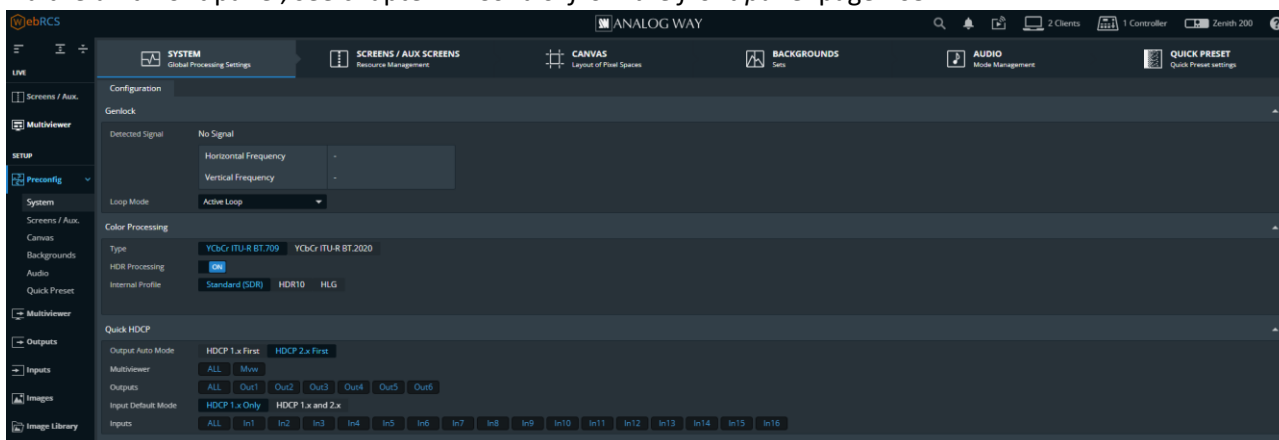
WebRCS

ANALOG WAY

2 Clients 1 Controller Zenith 200

LIVE

Screens / Aux.

Multiviewer

SETUP

Preconfig

System

Screens / Aux.

Canvas

Backgrounds

Audio

Quick Preset

Multiviewer

Outputs

Inputs

Images

Image Library

SYSTEM
Global Processing Settings

SCREENS / AUX SCREENS
Resource Management

CANVAS
Layout of Pixel Spaces

BACKGROUNDS
Sets

AUDIO
Mode Management

QUICK PRESET
Quick Preset settings

Configuration

Genlock

Detected Signal No Signal

Horizontal Frequency -

Vertical Frequency -

Loop Mode Active Loop

Color Processing

Type YCbCr ITU-R BT.709 YCbCr ITU-R BT.2020

HDR Processing ON

Internal Profile Standard (SDR) HDR10 HLG

Quick HDCP

Output Auto Mode HDCP 1.x First HDCP 2.x First

Multiviewer ALL Mvw

Outputs ALL Out1 Out2 Out3 Out4 Out5 Out6

Input Default Mode HDCP 1.x Only HDCP 1.x and 2.x

Inputs ALL In1 In2 In3 In4 In5 In6 In7 In8 In9 In10 In11 In12 In13 In14 In15 In16